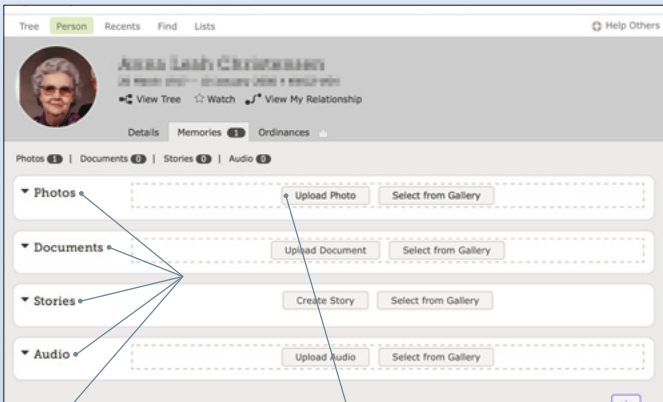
Tree Person Recents Find Lists

Help Others

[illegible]
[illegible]

View Tree ☆ Watch View My Relationship

Details Memories 1 Ordinances

Photos 1 | Documents 0 | Stories 0 | Audio 0

▾ Photos
Upload Photo Select from Gallery

▾ Documents
Upload Document Select from Gallery

▾ Stories
Create Story Select from Gallery

▾ Audio
Upload Audio Select from Gallery